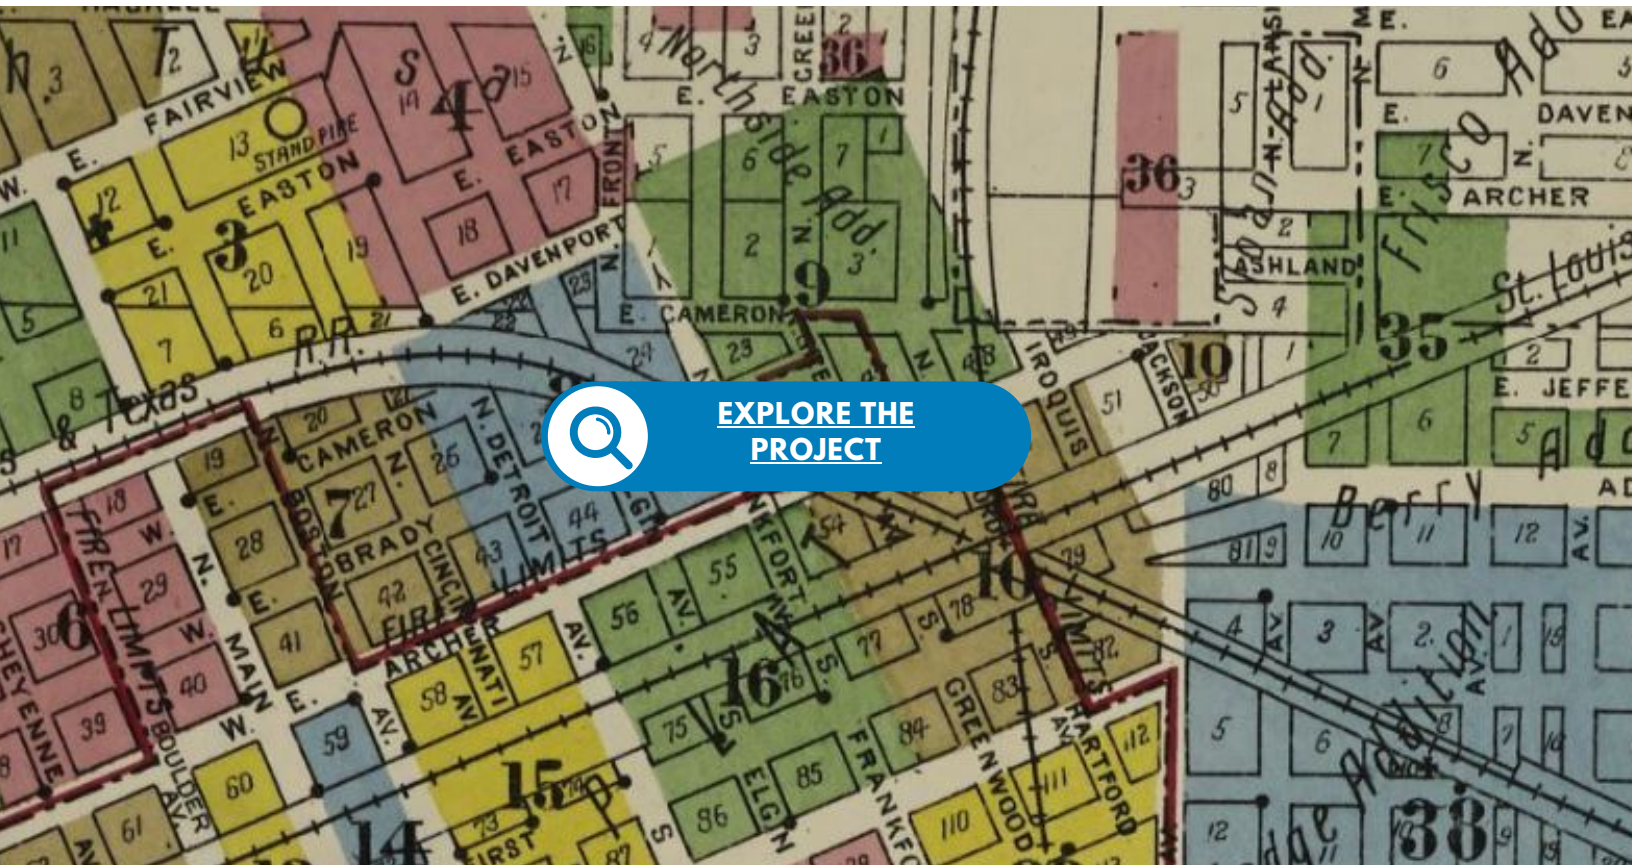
EXPLORE THE PROJECT

FAIRVIEW
E. EASTON
STAND PIPE
E. EASTON
E. DAVENPORT
N. FRONT
E. CAMERON
Northside Add.
E. EASTON
CREEK
N.
Sloan Add.
Frisco Add.
E.
DAVEN
E. ARCHER
ASHLAND
St. Louis
E. JEFFE
IROQUOIS
JACKSON
Texas R.R.
CAMERON
N. BOSTON
N. DETROIT
BRADY
CINCINNATI
FIRE LIMITS
FIRE LIMITS
ARCHER
AV.
N. MAIN
E.
W.
CHEYENNE
BOULDER AV.
FIRST
FRANKFORT
S.
ELGIN
GREENWOOD
HARTFORD
Berry
Ashton Addition
AV.
AD
3
2
4
14
15
13
12
11
5
4
3
20
19
18
17
21
7
6
8
22
23
24
25
28
3
6
7
2
1
5
9
3
2
1
36
36
63
6
7
5
4
2
1
35
2
10
50
51
7
6
5
19
18
17
20
27
26
28
29
30
6
40
39
41
42
43
44
7
54
55
56
57
58
59
60
61
16
75
76
77
78
79
80
81
82
83
84
85
86
87
110
111
112
10
11
12
9
8
4
3
2
1
5
6
7
38
13
73
14
15
10